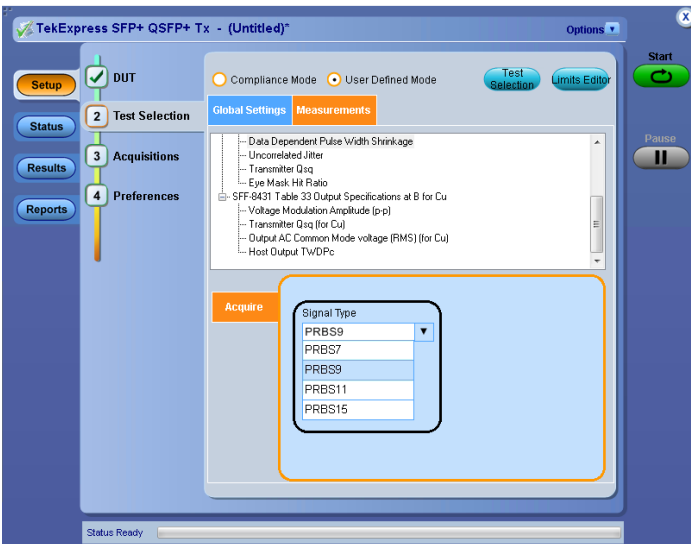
TekExpress SFP+ QSFP+ Tx - (Untitled)*

Options

Start

Pause

Setup

Status

Results

Reports

DUT

2 Test Selection

3 Acquisitions

4 Preferences

Compliance Mode

User Defined Mode

Test Selection

Limits Editor

Global Settings

Measurements

Data Dependent Pulse Width Shrinkage
Uncorrelated Jitter
Transmitter Qsq
Eye Mask Hit Ratio
SFF-8431 Table 33 Output Specifications at B for Cu
Voltage Modulation Amplitude (p-p)
Transmitter Qsq (for Cu)
Output AC Common Mode voltage (RMS) (for Cu)
Host Output TWDPc

Acquire

Signal Type

PRBS9

PRBS7
PRBS9
PRBS11
PRBS15

Status Ready